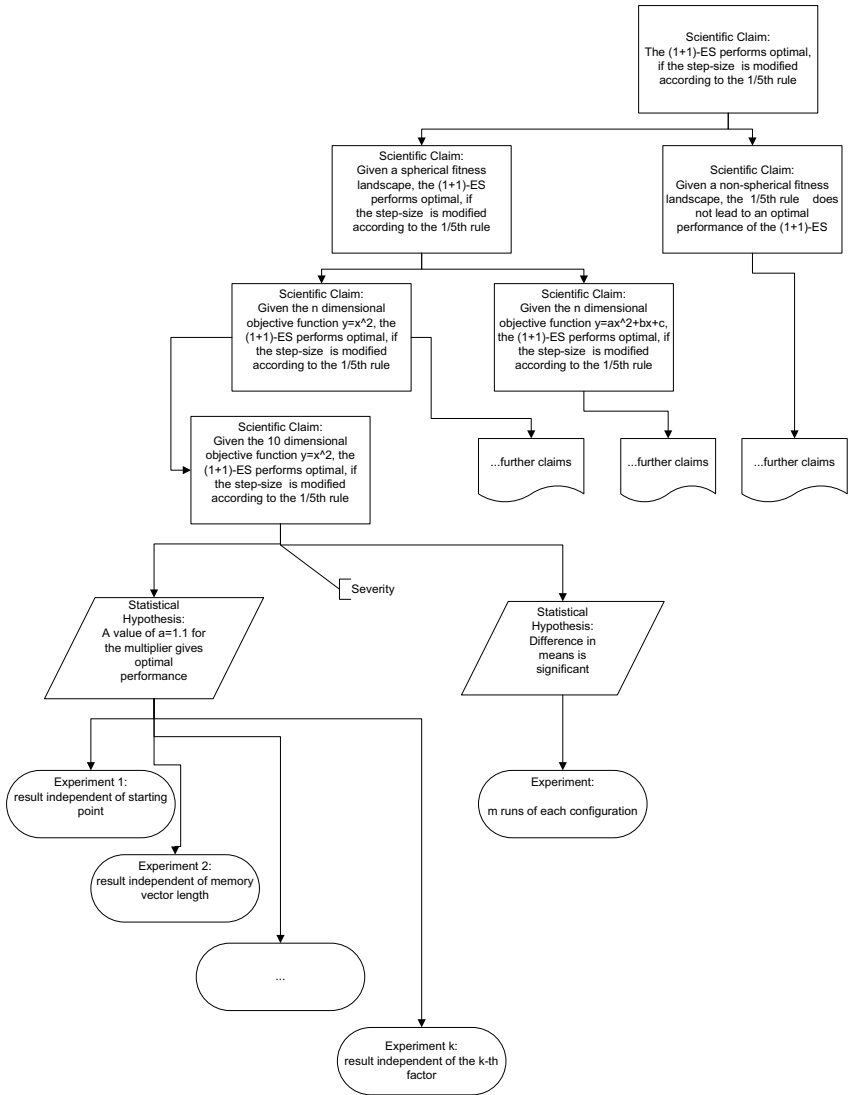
Scientific Claim:
The (1+1)-ES performs optimal, if the step-size is modified according to the 1/5th rule

Scientific Claim:
Given a spherical fitness landscape, the (1+1)-ES performs optimal, if the step-size is modified according to the 1/5th rule

Scientific Claim:
Given a non-spherical fitness landscape, the 1/5th rule does not lead to an optimal performance of the (1+1)-ES

Scientific Claim:
Given the n dimensional objective function y=x^2, the (1+1)-ES performs optimal, if the step-size is modified according to the 1/5th rule

Scientific Claim:
Given the n dimensional objective function y=ax^2+bx+c, the (1+1)-ES performs optimal, if the step-size is modified according to the 1/5th rule

Scientific Claim:
Given the 10 dimensional objective function y=x^2, the (1+1)-ES performs optimal, if the step-size is modified according to the 1/5th rule

...further claims

...further claims

...further claims

Severity

Statistical Hypothesis:
A value of a=1.1 for the multiplier gives optimal performance

Statistical Hypothesis:
Difference in means is significant

Experiment 1:
result independent of starting point

Experiment 2:
result independent of memory vector length

...

Experiment k:
result independent of the k-th factor

Experiment:
m runs of each configuration